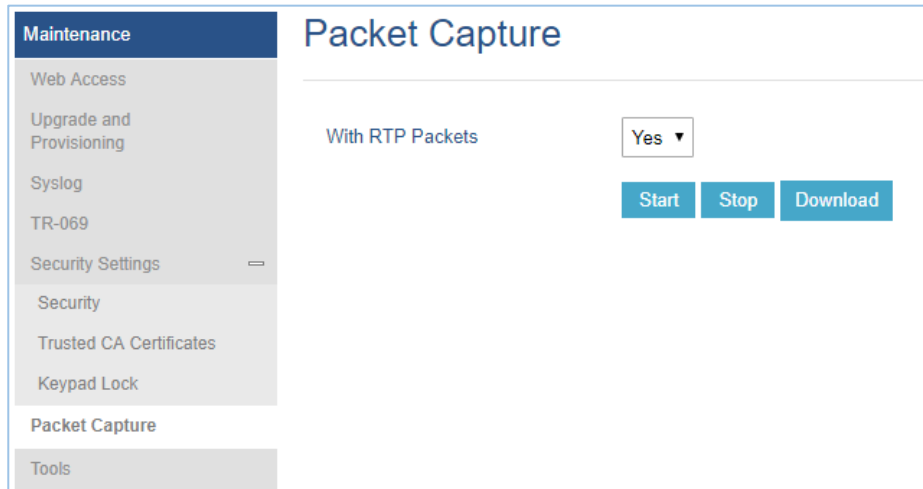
Maintenance
Web Access
Upgrade and Provisioning
Syslog
TR-069
Security Settings
Security
Trusted CA Certificates
Keypad Lock
Packet Capture
Tools

Packet Capture

With RTP Packets
Yes

Start
Stop
Download